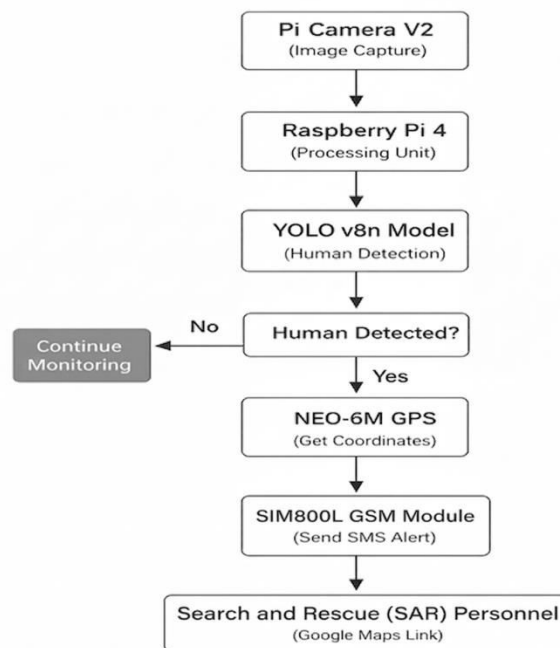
Pi Camera V2
(Image Capture)

Raspberry Pi 4
(Processing Unit)

YOLO v8n Model
(Human Detection)

Human Detected?

No

Continue Monitoring

Yes

NEO-6M GPS
(Get Coordinates)

SIM800L GSM Module
(Send SMS Alert)

Search and Rescue (SAR) Personnel
(Google Maps Link)